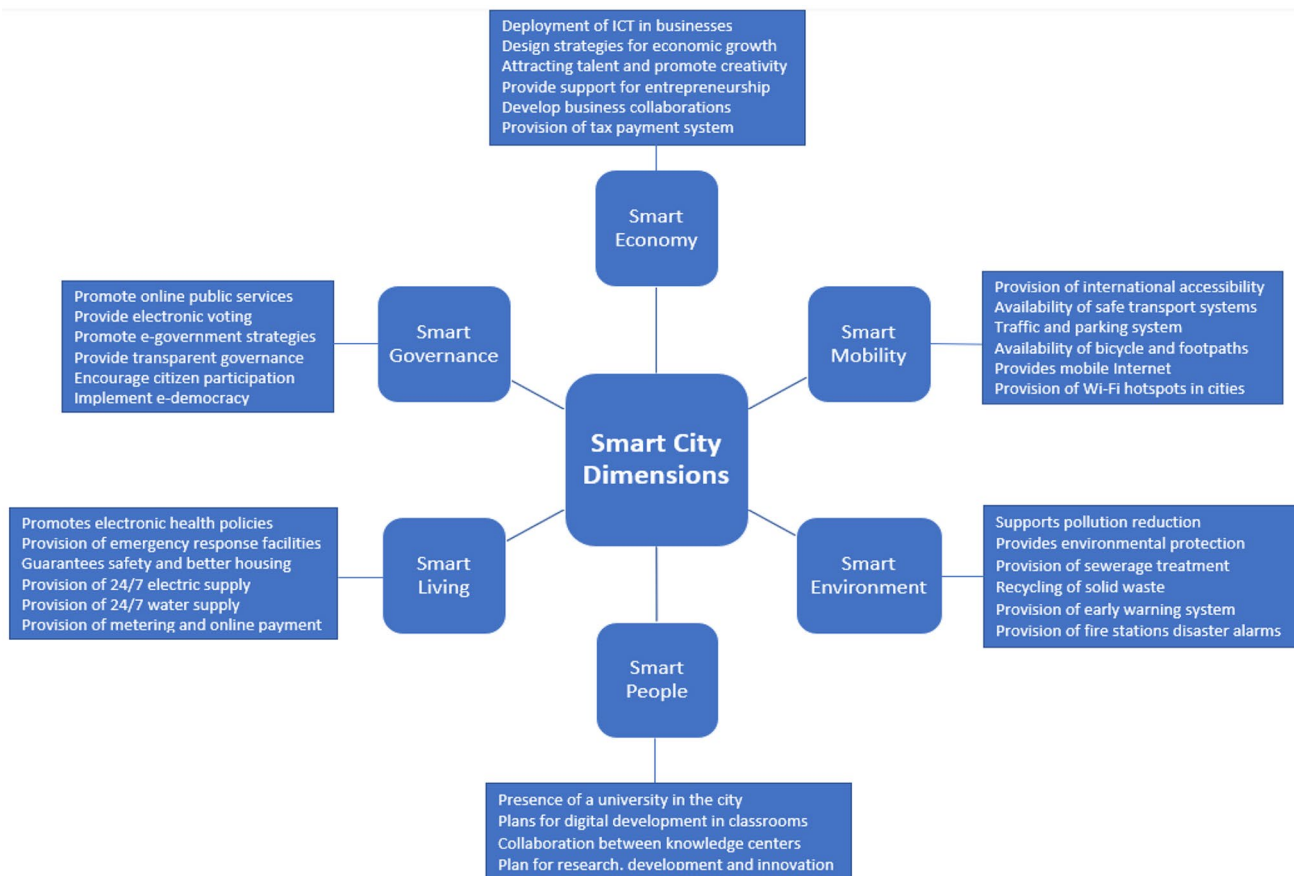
Deployment of ICT in businesses
Design strategies for economic growth
Attracting talent and promote creativity
Provide support for entrepreneurship
Develop business collaborations
Provision of tax payment system

Smart Economy

Promote online public services
Provide electronic voting
Promote e-government strategies
Provide transparent governance
Encourage citizen participation
Implement e-democracy

Smart Governance

Smart Mobility

Provision of international accessibility
Availability of safe transport systems
Traffic and parking system
Availability of bicycle and footpaths
Provides mobile Internet
Provision of Wi-Fi hotspots in cities

Smart City Dimensions

Promotes electronic health policies
Provision of emergency response facilities
Guarantees safety and better housing
Provision of 24/7 electric supply
Provision of 24/7 water supply
Provision of metering and online payment

Smart Living

Smart Environment

Supports pollution reduction
Provides environmental protection
Provision of sewerage treatment
Recycling of solid waste
Provision of early warning system
Provision of fire stations disaster alarms

Smart People

Presence of a university in the city
Plans for digital development in classrooms
Collaboration between knowledge centers
Plan for research, development and innovation